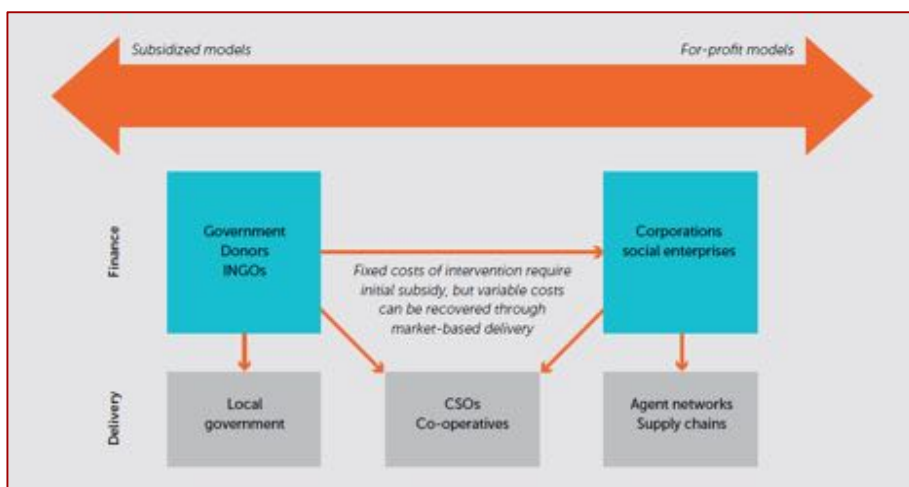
Subsidized models

For-profit models

Finance

Government
Donors
INGOs

Fixed costs of intervention require initial subsidy, but variable costs can be recovered through market-based delivery

Corporations
social enterprises

Delivery

Local
government

CSOs
Co-operatives

Agent networks
Supply chains